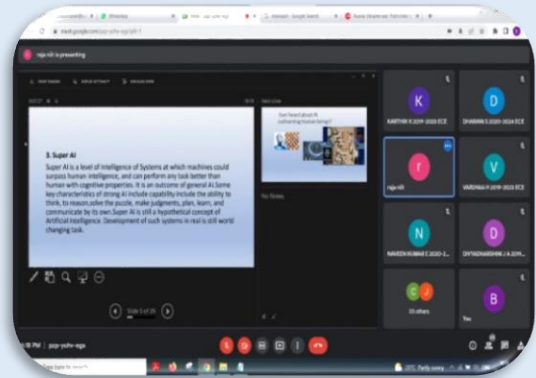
WhatsApp

meet.google.com/pcp-yohv-ego

raja vili is presenting

3. Super AI

Super AI is a level of intelligence of Systems at which machines could surpass human intelligence, and can perform any task better than human with cognitive properties. It is an outcome of general AI.Some key characteristics of strong AI include capability include the ability to think, to reason,solve the puzzle, make judgments, plan, learn, and communicate by its own.Super AI is still a hypothetical concept of Artificial Intelligence. Development of such systems in real is still world changing task.

Slide 5 of 26

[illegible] outsmarting human beings?

K
KARTHIK R 2019-2023 ECE

D
DHARANI S 2020-2024 ECE

r
raja vili

V
VARSHINI R 2019-2023 ECE

N
NAVEEN KUMAR E 2020-2...

D
DIVYADHARSHINI J R 2019...

C J
35 others

B
You

PM | pcp-yohv-ego

Type here to search

33°C Partly sunny